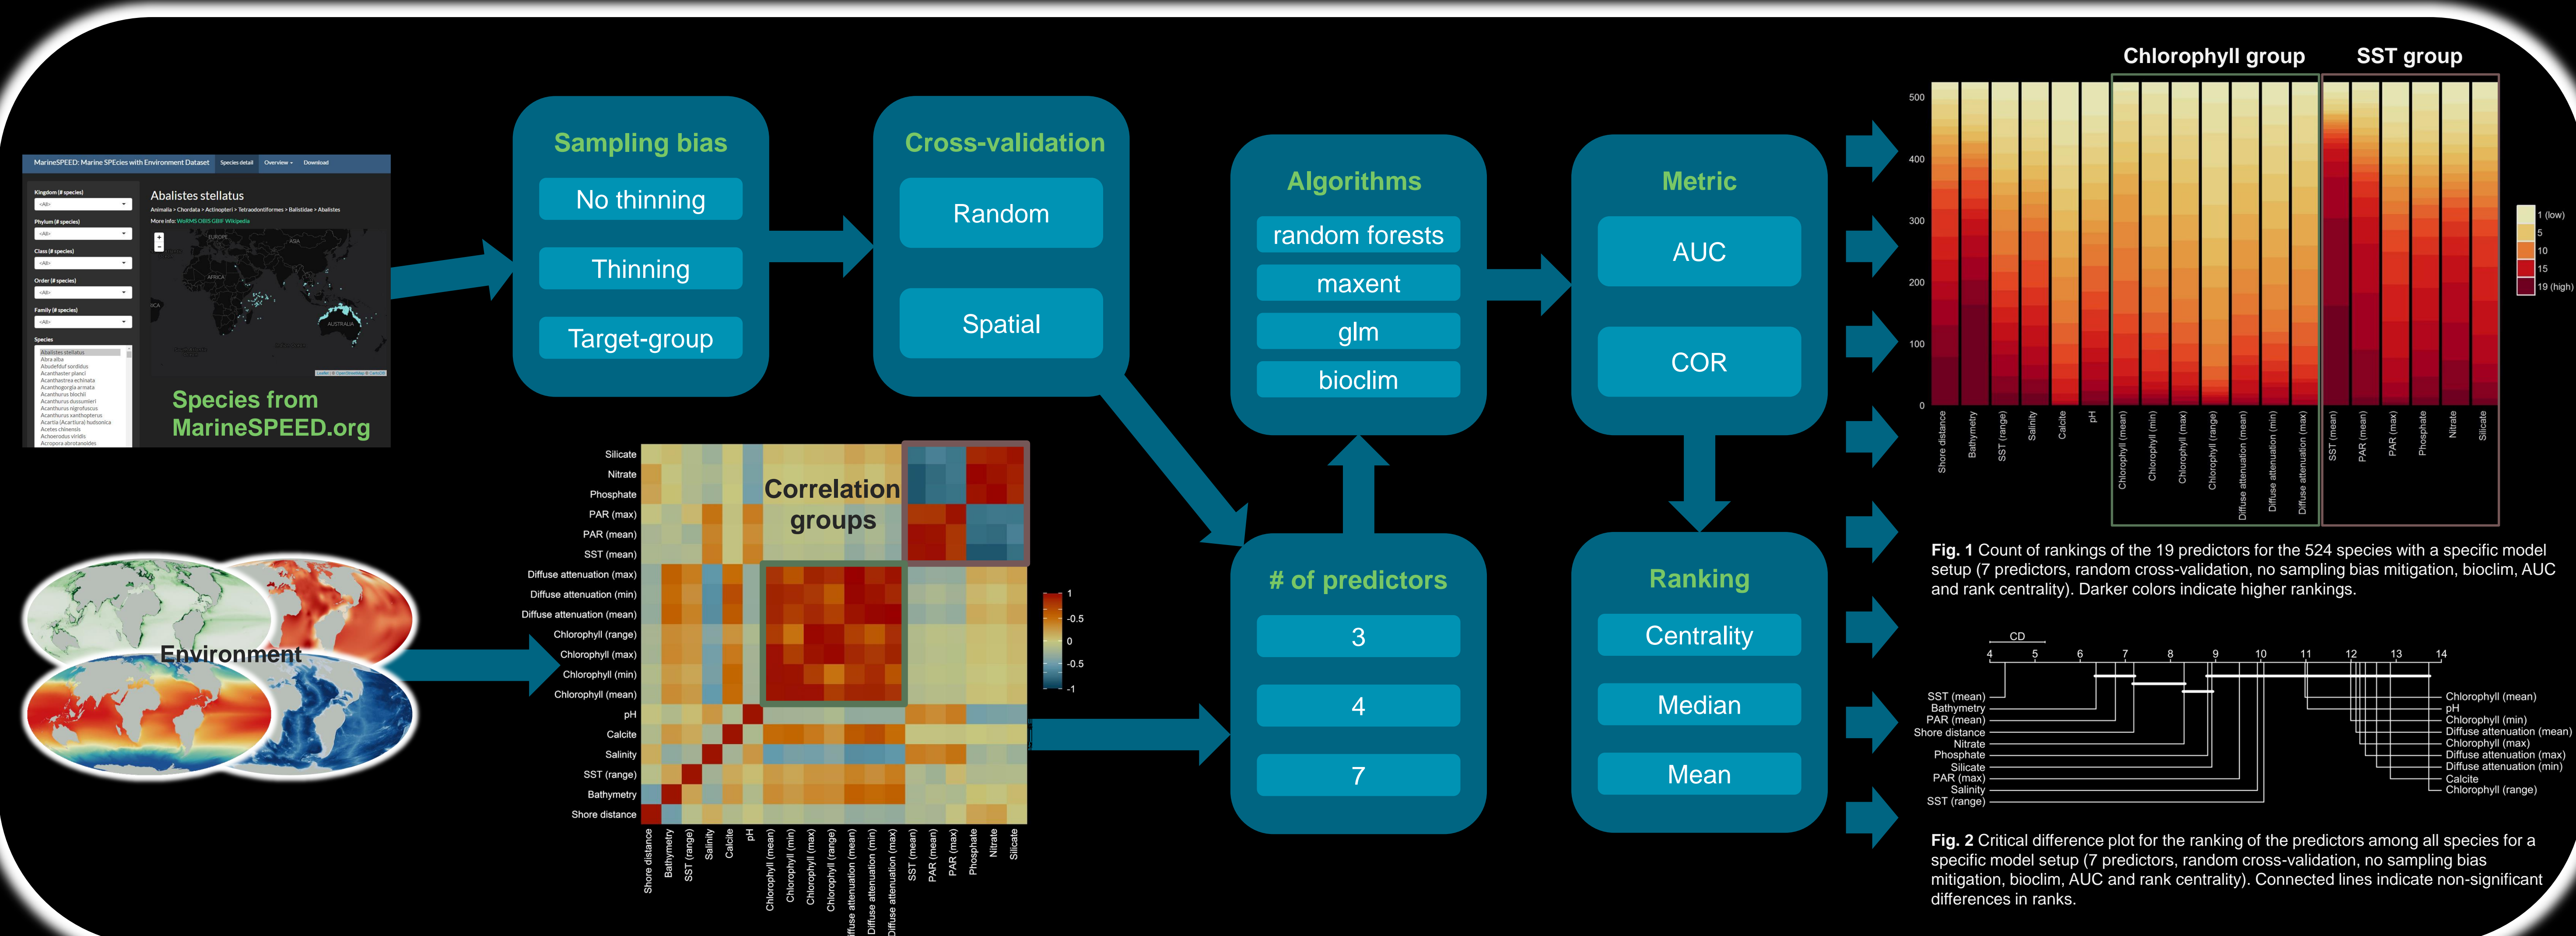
MarineSPEED: Marine SPEcies with Environment Dataset Species detail Overview Download

Kingdom (# species)
Phylum (# species)
Class (# species)
Order (# species)
Family (# species)
Species

Abalistes stellatus
Animalia > Chordata > Actinopteri > Tetraodontiformes > Balistidae > Abalistes
More info: WoRMS OBIS GBIF Wikipedia

Species from MarineSPEED.org

Environment

Sampling bias
No thinning
Thinning
Target-group

Cross-validation
Random
Spatial

Algorithms
random forests
maxent
glm
bioclim

Metric
AUC
COR

# of predictors
3
4
7

Ranking
Centrality
Median
Mean

Correlation groups

Silicate
Nitrate
Phosphate
PAR (max)
PAR (mean)
SST (mean)
Diffuse attenuation (max)
Diffuse attenuation (min)
Diffuse attenuation (mean)
Chlorophyll (range)
Chlorophyll (max)
Chlorophyll (min)
Chlorophyll (mean)
pH
Calcite
Salinity
SST (range)
Bathymetry
Shore distance

Shore distance, Bathymetry, SST (range), Salinity, Calcite, pH, Chlorophyll (mean), Chlorophyll (min), Chlorophyll (max), Chlorophyll (range), Diffuse attenuation (mean), Diffuse attenuation (min), Diffuse attenuation (max), SST (mean), PAR (mean), PAR (max), Phosphate, Nitrate, Silicate

1
0.5
0
-0.5
-1

Chlorophyll group
SST group

500
400
300
200
100
0

1 (low)
5
10
15
19 (high)

Shore distance, Bathymetry, SST (range), Salinity, Calcite, pH, Chlorophyll (mean), Chlorophyll (min), Chlorophyll (max), Chlorophyll (range), Diffuse attenuation (mean), Diffuse attenuation (min), Diffuse attenuation (max), SST (mean), PAR (mean), PAR (max), Phosphate, Nitrate, Silicate

Fig. 1 Count of rankings of the 19 predictors for the 524 species with a specific model setup (7 predictors, random cross-validation, no sampling bias mitigation, bioclim, AUC and rank centrality). Darker colors indicate higher rankings.

CD
4 5 6 7 8 9 10 11 12 13 14

SST (mean)
Bathymetry
PAR (mean)
Shore distance
Nitrate
Phosphate
Silicate
PAR (max)
Salinity
SST (range)

Chlorophyll (mean)
pH
Chlorophyll (min)
Diffuse attenuation (mean)
Chlorophyll (max)
Diffuse attenuation (max)
Diffuse attenuation (min)
Calcite
Chlorophyll (range)

Fig. 2 Critical difference plot for the ranking of the predictors among all species for a specific model setup (7 predictors, random cross-validation, no sampling bias mitigation, bioclim, AUC and rank centrality). Connected lines indicate non-significant differences in ranks.